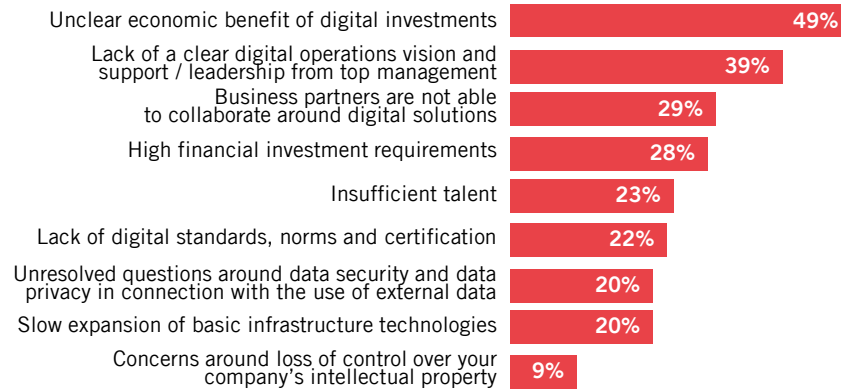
| | |
|---|---|
| Unclear economic benefit of digital investments | 49% |
| Lack of a clear digital operations vision and support / leadership from top management | 39% |
| Business partners are not able to collaborate around digital solutions | 29% |
| High financial investment requirements | 28% |
| Insufficient talent | 23% |
| Lack of digital standards, norms and certification | 22% |
| Unresolved questions around data security and data privacy in connection with the use of external data | 20% |
| Slow expansion of basic infrastructure technologies | 20% |
| Concerns around loss of control over your company's intellectual property | 9% |